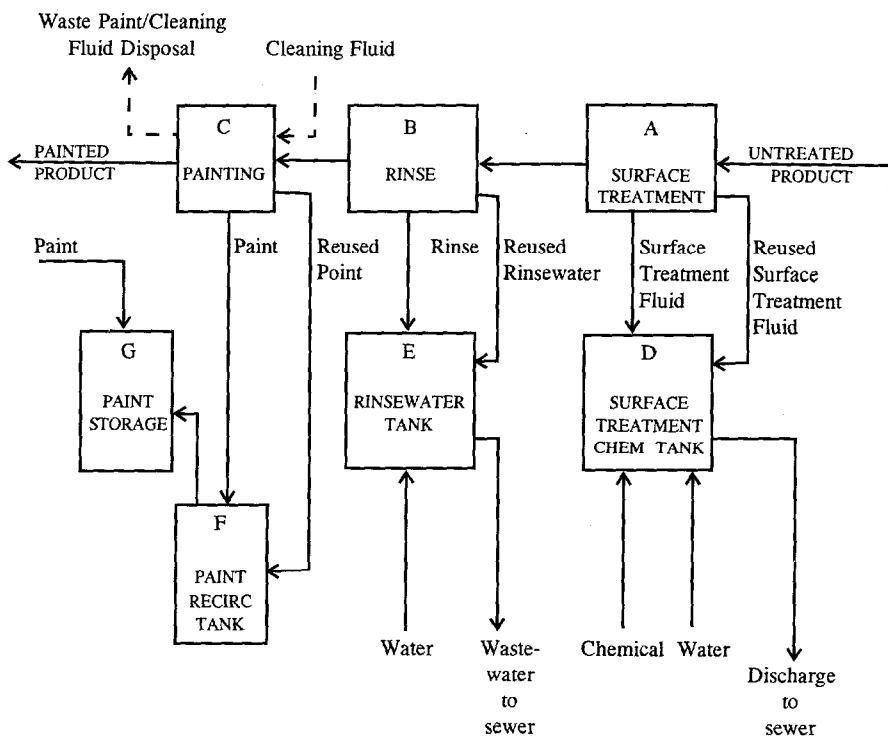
Waste Paint/Cleaning Fluid Disposal

Cleaning Fluid

PAINTED PRODUCT

C

PAINTING

B

RINSE

A

SURFACE TREATMENT

UNTREATED PRODUCT

Paint

Paint

Reused Point

Rinse

Reused Rinsewater

Surface Treatment Fluid

Reused Surface Treatment Fluid

G

PAINT STORAGE

E

RINSEWATER TANK

D

SURFACE TREATMENT CHEM TANK

F

PAINT RECIRC TANK

Water

Wastewater to sewer

Chemical

Water

Discharge to sewer